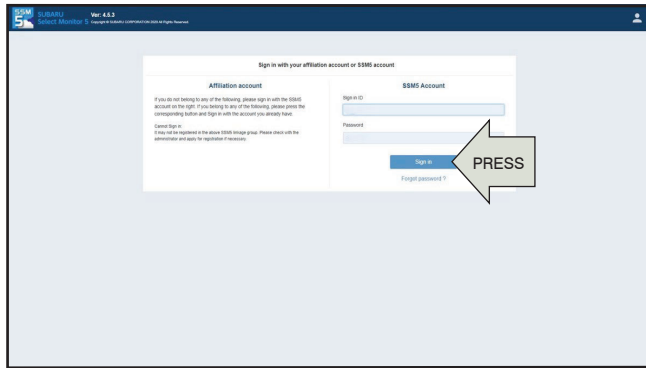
SSM 5 SUBARU Select Monitor 5 Ver: 4.5.3 Copyright © SUBARU CORPORATION 2020 All Rights Reserved.

Sign in with your affiliation account or SSM5 account

Affiliation account

If you do not belong to any of the following, please sign in with the SSM5 account on the right. If you belong to any of the following, please press the corresponding button and Sign in with the account you already have.

Cannot Sign in
It may not be registered in the above SSM5 linkage group. Please check with the administrator and apply for registration if necessary.

SSM5 Account

Sign in ID

Password

Sign in

Forgot password ?

PRESS